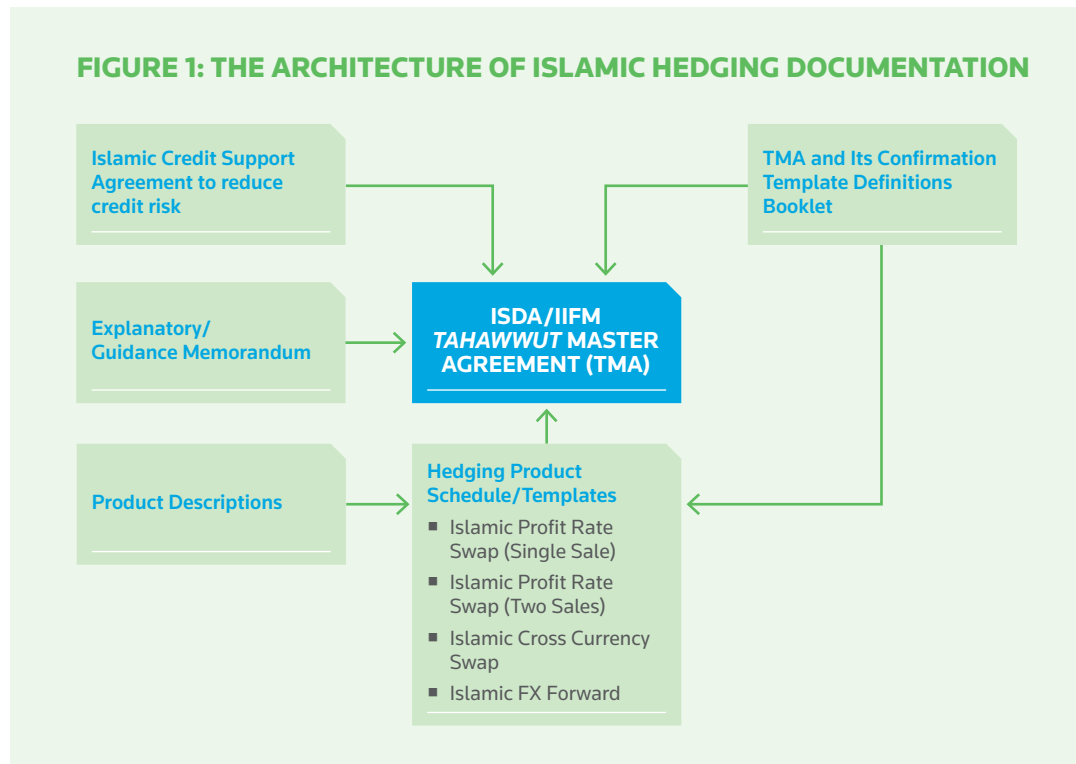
FIGURE 1: THE ARCHITECTURE OF ISLAMIC HEDGING DOCUMENTATION

Islamic Credit Support Agreement to reduce credit risk

TMA and Its Confirmation Template Definitions Booklet

Explanatory/ Guidance Memorandum

ISDA/IIFM *TAHAWWUT* MASTER AGREEMENT (TMA)

Product Descriptions

Hedging Product Schedule/Templates

- Islamic Profit Rate Swap (Single Sale)
- Islamic Profit Rate Swap (Two Sales)
- Islamic Cross Currency Swap
- Islamic FX Forward